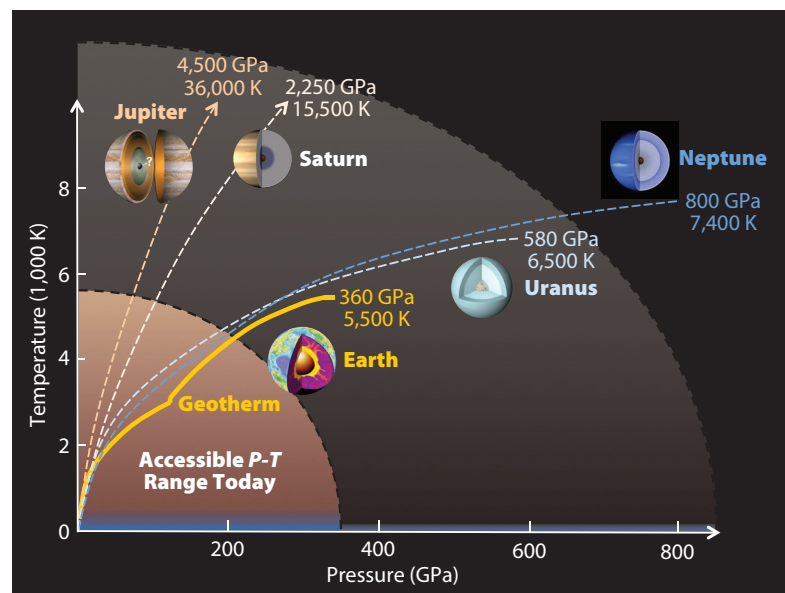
4,500 GPa
36,000 K

2,250 GPa
15,500 K

Jupiter

?

Saturn

Neptune

800 GPa
7,400 K

580 GPa
6,500 K

Uranus

360 GPa
5,500 K

Earth

Geotherm

Accessible *P-T* Range Today

Temperature (1,000 K)

0
2
4
6
8

200
400
600
800

Pressure (GPa)